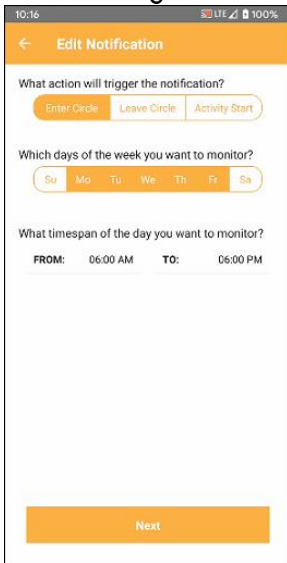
10:16 LTE 100%

← Edit Notification

What action will trigger the notification?

Enter Circle | Leave Circle | Activity Start

Which days of the week you want to monitor?

Su | Mo | Tu | We | Th | Fr | Sa

What timespan of the day you want to monitor?

FROM: 06:00 AM TO: 06:00 PM

Next